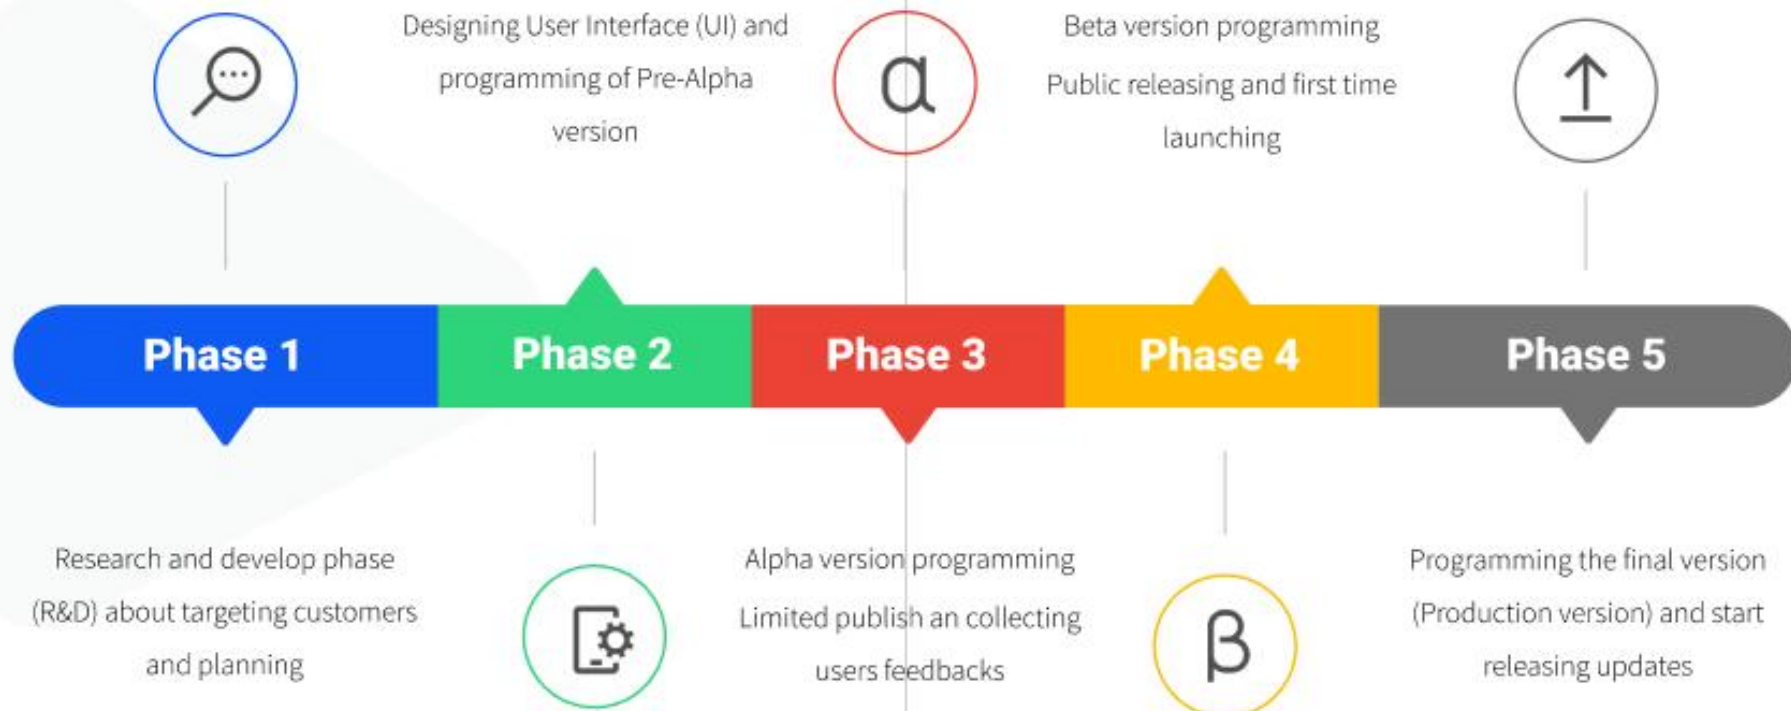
Designing User Interface (UI) and programming of Pre-Alpha version

α

Beta version programming
Public releasing and first time launching

Phase 1

Phase 2

Phase 3

Phase 4

Phase 5

Research and develop phase (R&D) about targeting customers and planning

Alpha version programming
Limited publish an collecting users feedbacks

β

Programming the final version (Production version) and start releasing updates